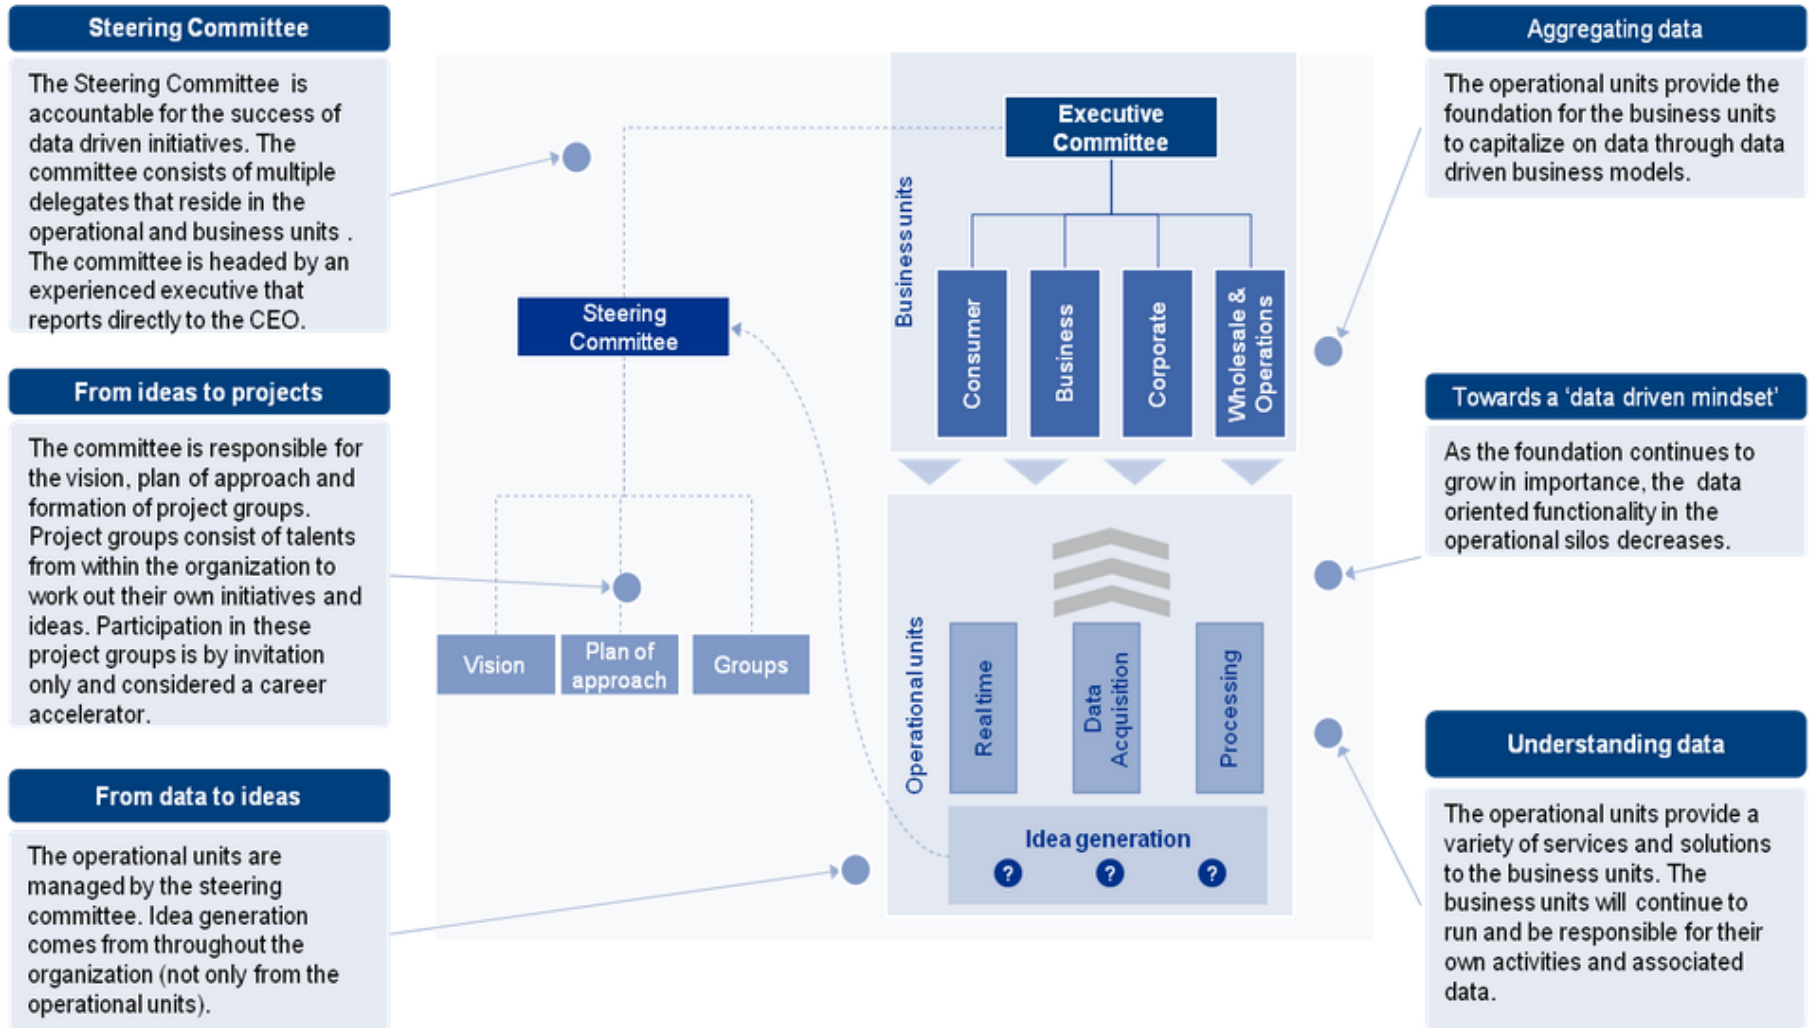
Steering Committee

The Steering Committee is accountable for the success of data driven initiatives. The committee consists of multiple delegates that reside in the operational and business units . The committee is headed by an experienced executive that reports directly to the CEO.

From ideas to projects

The committee is responsible for the vision, plan of approach and formation of project groups. Project groups consist of talents from within the organization to work out their own initiatives and ideas. Participation in these project groups is by invitation only and considered a career accelerator.

From data to ideas

The operational units are managed by the steering committee. Idea generation comes from throughout the organization (not only from the operational units).

Steering Committee

Vision

Plan of approach

Groups

Executive Committee

Business units

Consumer

Business

Corporate

Wholesale & Operations

Operational units

Real time

Data Acquisition

Processing

Idea generation

?

?

?

Aggregating data

The operational units provide the foundation for the business units to capitalize on data through data driven business models.

Towards a 'data driven mindset'

As the foundation continues to grow in importance, the data oriented functionality in the operational silos decreases.

Understanding data

The operational units provide a variety of services and solutions to the business units. The business units will continue to run and be responsible for their own activities and associated data.